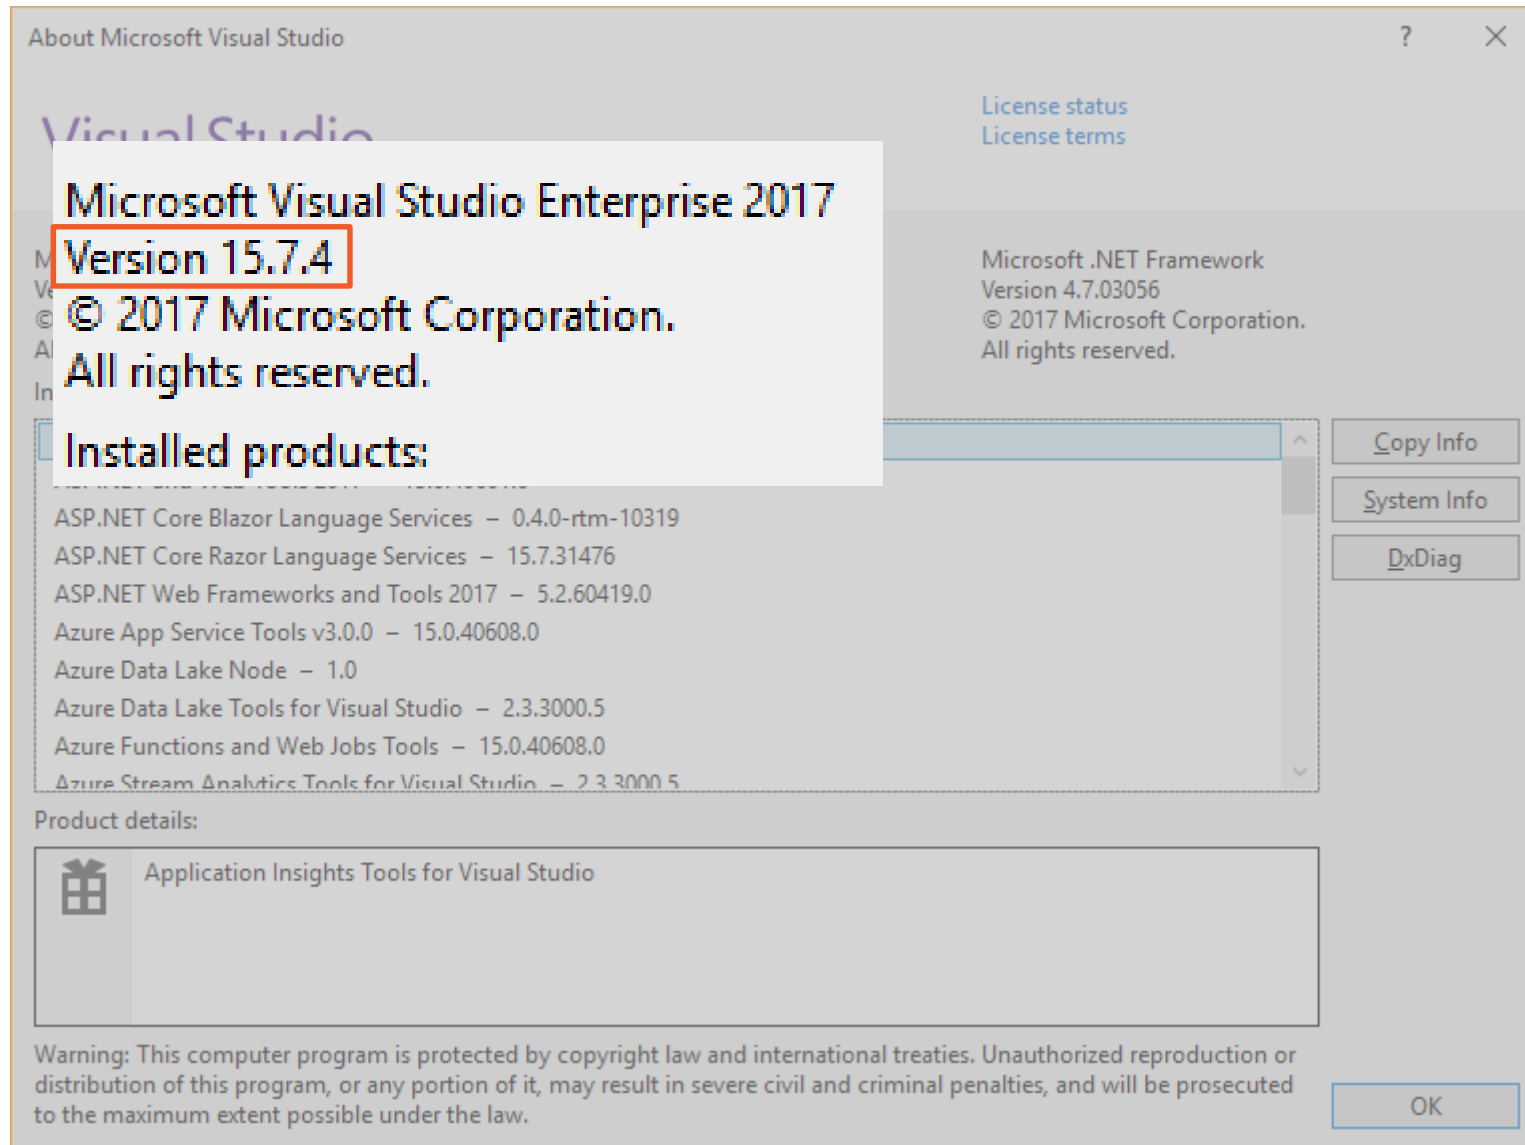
About Microsoft Visual Studio

?

Visual Studio

License status
License terms

Microsoft Visual Studio Enterprise 2017
Version 15.7.4
© 2017 Microsoft Corporation.
All rights reserved.

Installed products:

Microsoft .NET Framework
Version 4.7.03056
© 2017 Microsoft Corporation.
All rights reserved.

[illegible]
ASP.NET Core Blazor Language Services – 0.4.0-rtm-10319
ASP.NET Core Razor Language Services – 15.7.31476
ASP.NET Web Frameworks and Tools 2017 – 5.2.60419.0
Azure App Service Tools v3.0.0 – 15.0.40608.0
Azure Data Lake Node – 1.0
Azure Data Lake Tools for Visual Studio – 2.3.3000.5
Azure Functions and Web Jobs Tools – 15.0.40608.0
Azure Stream Analytics Tools for Visual Studio – 2.3.3000.5

Copy Info
System Info
DxDiag

Product details:

Application Insights Tools for Visual Studio

Warning: This computer program is protected by copyright law and international treaties. Unauthorized reproduction or distribution of this program, or any portion of it, may result in severe civil and criminal penalties, and will be prosecuted to the maximum extent possible under the law.

OK